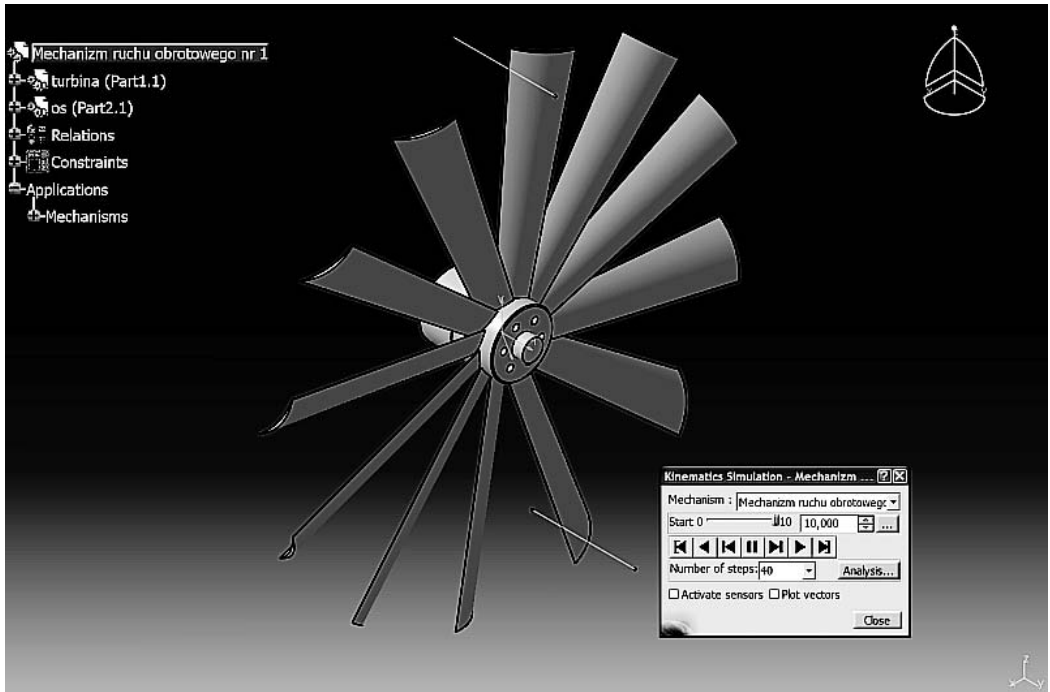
Mechanizm ruchu obrotowego nr 1
turbina (Part1.1)
os (Part2.1)
Relations
Constraints
Applications
Mechanisms

Kinematics Simulation - Mechanizm ...
Mechanism : Mechanizm ruchu obrotowegc
Start 0 10 10,000
Number of steps: 40
Analysis...
Activate sensors
Plot vectors
Close